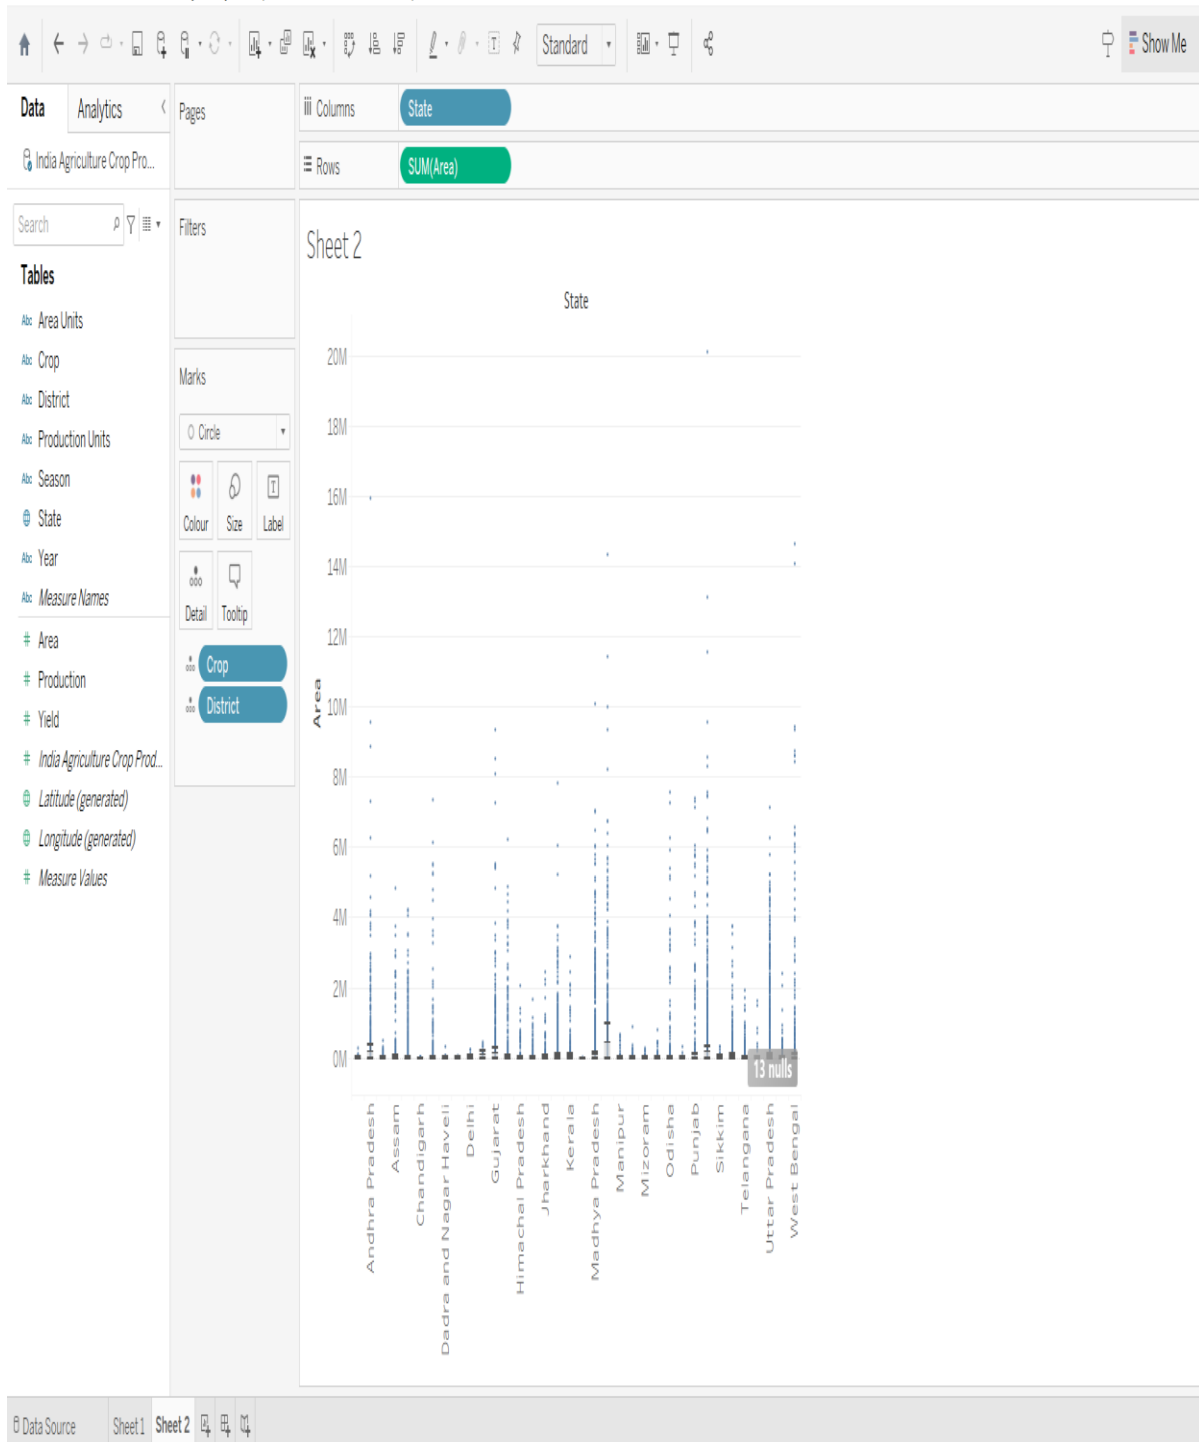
Standard

Show Me

Data Analytics

India Agriculture Crop Pro...

Search

Tables

Area Units
Crop
District
Production Units
Season
State
Year
Measure Names
Area
Production
Yield
India Agriculture Crop Prod...
Latitude (generated)
Longitude (generated)
Measure Values

Pages

Filters

Marks

Circle

Colour Size Label

Detail Tooltip

Crop
District

Columns State

Rows SUM(Area)

Sheet 2

State

20M
18M
16M
14M
12M
10M
8M
6M
4M
2M
0M

Area

13 nulls

Andhra Pradesh
Assam
Chandigarh
Dadra and Nagar Haveli
Delhi
Gujarat
Himachal Pradesh
Jharkhand
Kerala
Madhya Pradesh
Manipur
Mizoram
Odisha
Punjab
Sikkim
Telangana
Uttar Pradesh
West Bengal

Data Source Sheet 1 Sheet 2